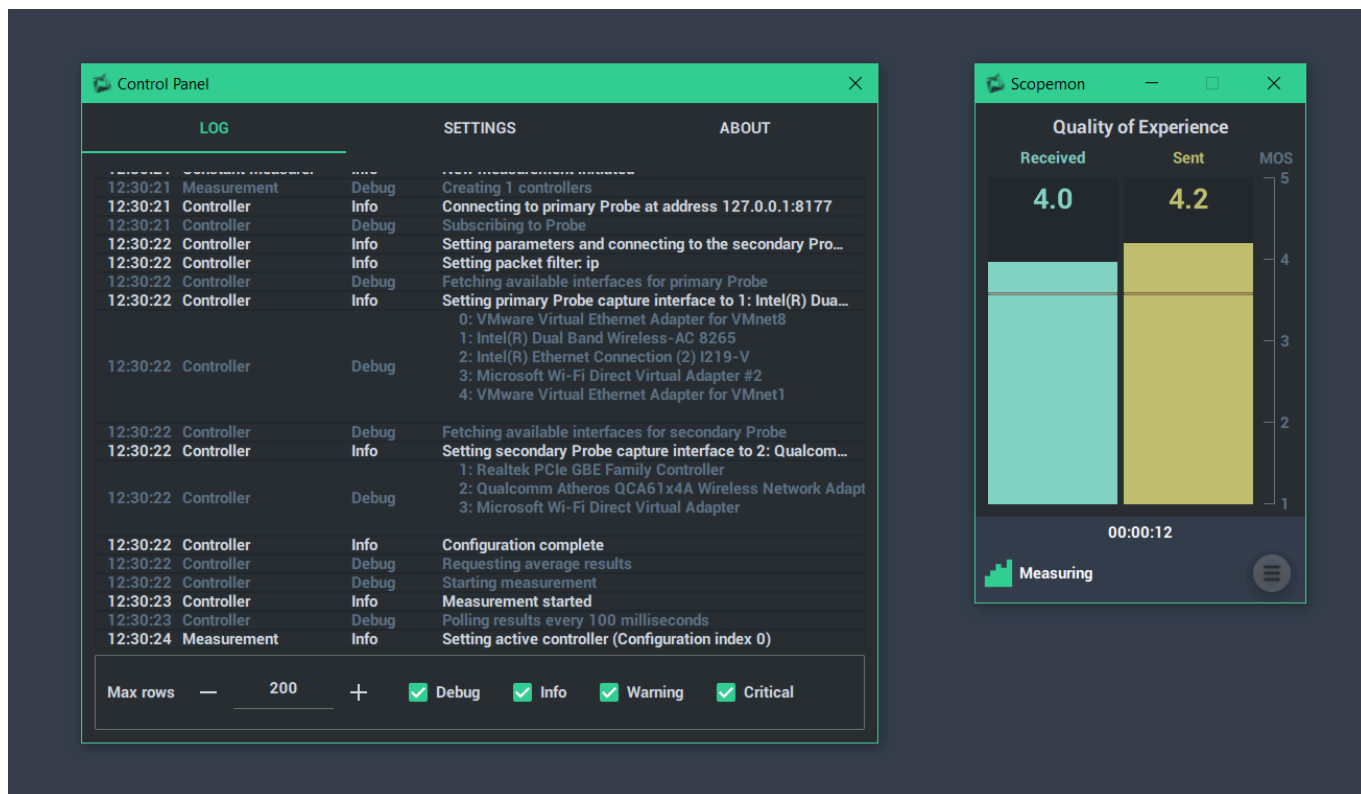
Control Panel

LOG SETTINGS ABOUT

| | | | |
|---|---|---|---|
| 12:30:21 | Measurement | Debug | Creating 1 controllers |
| 12:30:21 | Controller | Info | Connecting to primary Probe at address 127.0.0.1:8177 |
| 12:30:21 | Controller | Debug | Subscribing to Probe |
| 12:30:22 | Controller | Info | Setting parameters and connecting to the secondary Pro... |
| 12:30:22 | Controller | Info | Setting packet filter: ip |
| 12:30:22 | Controller | Debug | Fetching available interfaces for primary Probe |
| 12:30:22 | Controller | Info | Setting primary Probe capture interface to 1: Intel(R) Dua... |
| 12:30:22 | Controller | Debug | 0: VMware Virtual Ethernet Adapter for VMnet8 1: Intel(R) Dual Band Wireless-AC 8265 2: Intel(R) Ethernet Connection (2) I219-V 3: Microsoft Wi-Fi Direct Virtual Adapter #2 4: VMware Virtual Ethernet Adapter for VMnet1 |
| 12:30:22 | Controller | Debug | Fetching available interfaces for secondary Probe |
| 12:30:22 | Controller | Info | Setting secondary Probe capture interface to 2: Qualcom... |
| 12:30:22 | Controller | Debug | 1: Realtek PCIe GBE Family Controller 2: Qualcomm Atheros QCA61x4A Wireless Network Adapt 3: Microsoft Wi-Fi Direct Virtual Adapter |
| 12:30:22 | Controller | Info | Configuration complete |
| 12:30:22 | Controller | Debug | Requesting average results |
| 12:30:22 | Controller | Debug | Starting measurement |
| 12:30:23 | Controller | Info | Measurement started |
| 12:30:23 | Controller | Debug | Polling results every 100 milliseconds |
| 12:30:24 | Measurement | Info | Setting active controller (Configuration index 0) |

Max rows — 200 + Debug Info Warning Critical

Scopemon

Quality of Experience

Received Sent MOS

4.0 4.2

5 4 3 2 1

00:00:12

Measuring